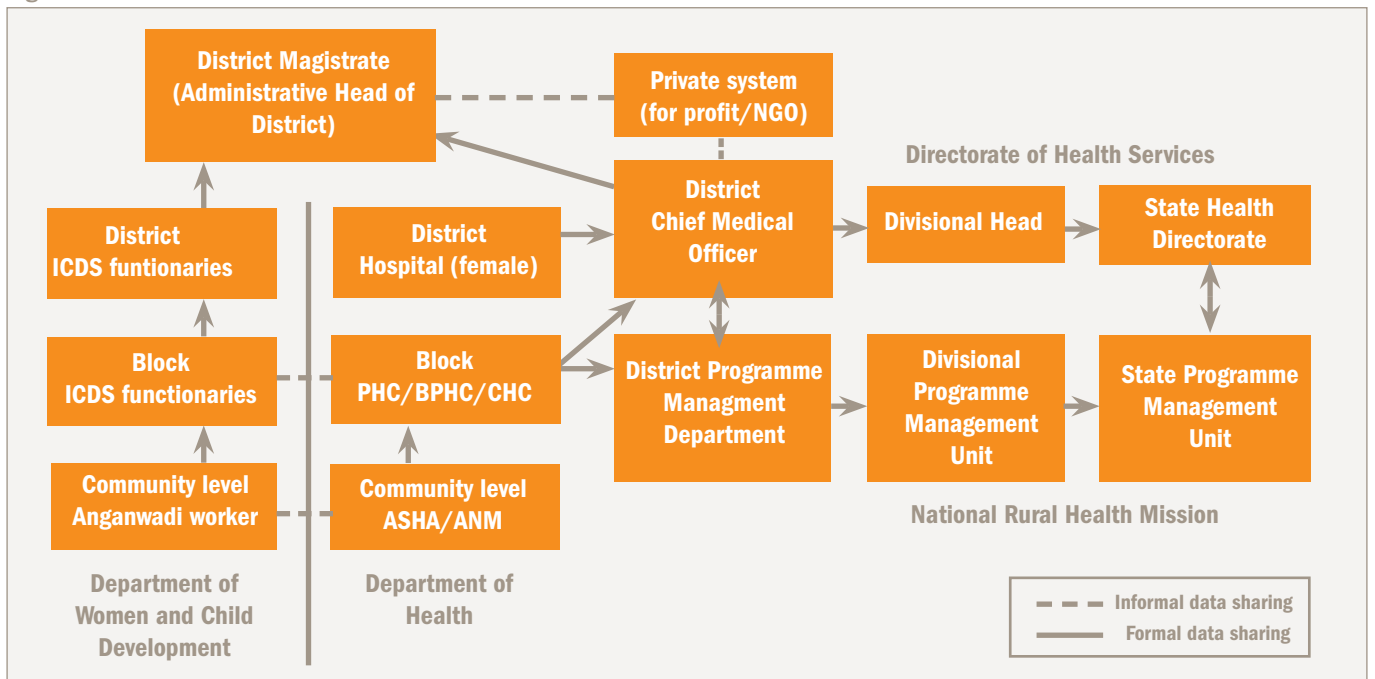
District Magistrate (Administrative Head of District)

Private system (for profit/NGO)

Directorate of Health Services

District ICDS funtionaries

District Hospital (female)

District Chief Medical Officer

Divisional Head

State Health Directorate

Block ICDS functionaries

Block PHC/BPHC/CHC

District Programme Managment Department

Divisional Programme Management Unit

State Programme Management Unit

Community level Anganwadi worker

Community level ASHA/ANM

National Rural Health Mission

Department of Women and Child Development

Department of Health

Informal data sharing

Formal data sharing